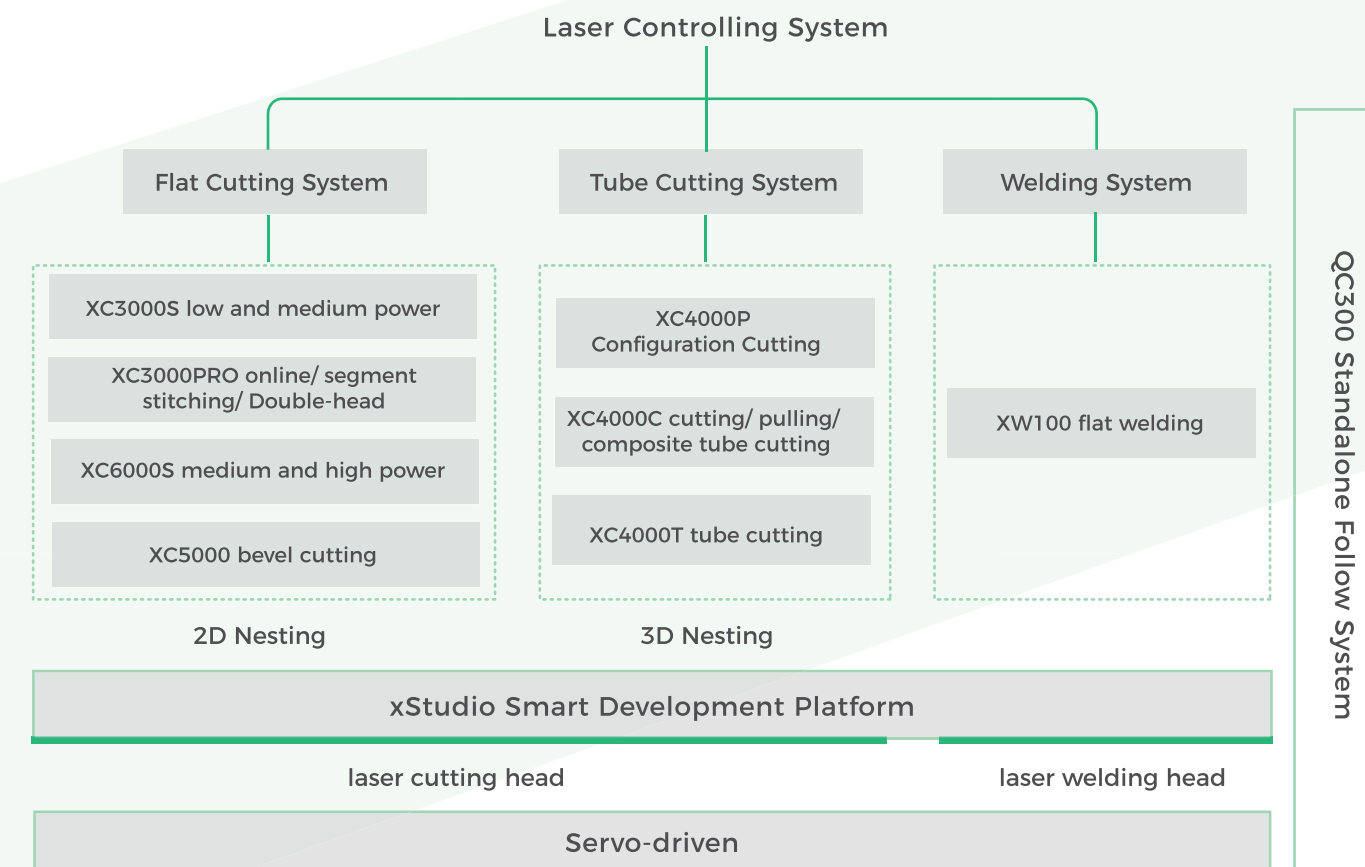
Laser Controlling System

Flat Cutting System

Tube Cutting System

Welding System

XC3000S low and medium power

XC3000PRO online/ segment stitching/ Double-head

XC6000S medium and high power

XC5000 bevel cutting

XC4000P Configuration Cutting

XC4000C cutting/ pulling/ composite tube cutting

XC4000T tube cutting

XW100 flat welding

2D Nesting

3D Nesting

QC300 Standalone Follow System

xStudio Smart Development Platform

laser cutting head

laser welding head

Servo-driven